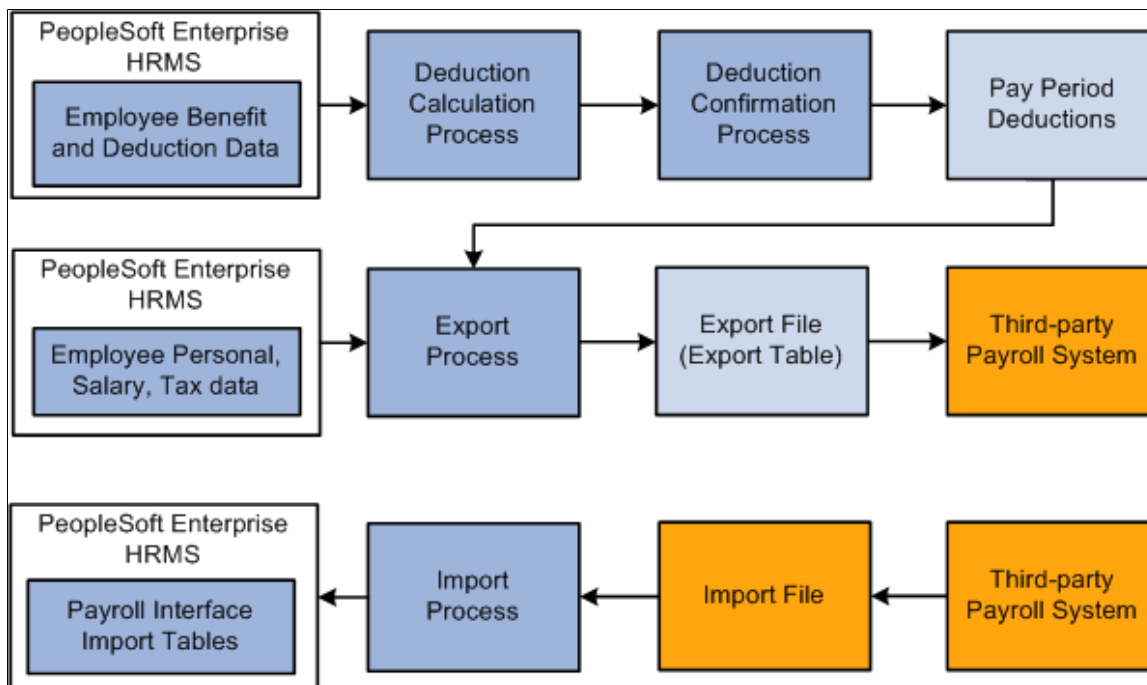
PeopleSoft Enterprise HRMS

Employee Benefit and Deduction Data

Deduction Calculation Process

Deduction Confirmation Process

Pay Period Deductions

PeopleSoft Enterprise HRMS

Employee Personal, Salary, Tax data

Export Process

Export File (Export Table)

Third-party Payroll System

PeopleSoft Enterprise HRMS

Payroll Interface Import Tables

Import Process

Import File

Third-party Payroll System